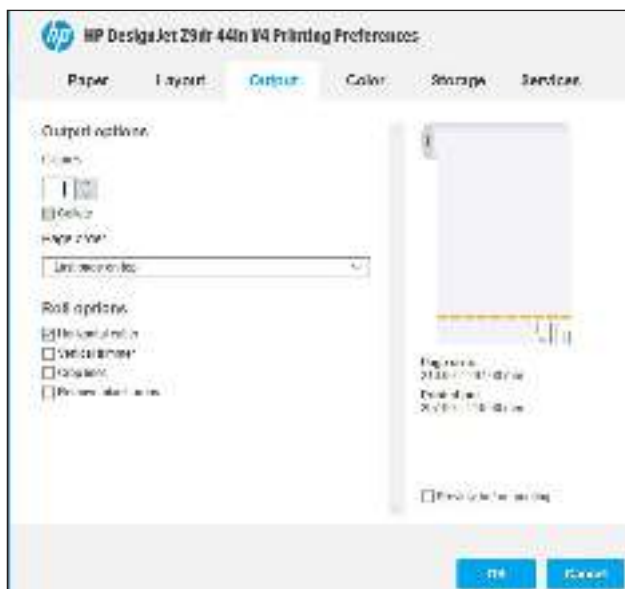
HP DesignJet Z9dr 44in V4 Printing Preferences

Paper Layout Output Color Storage Services

Output options

Copies

1

Collate

Page order

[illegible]

Roll options

Horizontal cutter

Vertical trimmer

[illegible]

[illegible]

Page size

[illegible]

Printable area

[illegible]

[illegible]

OK

Cancel